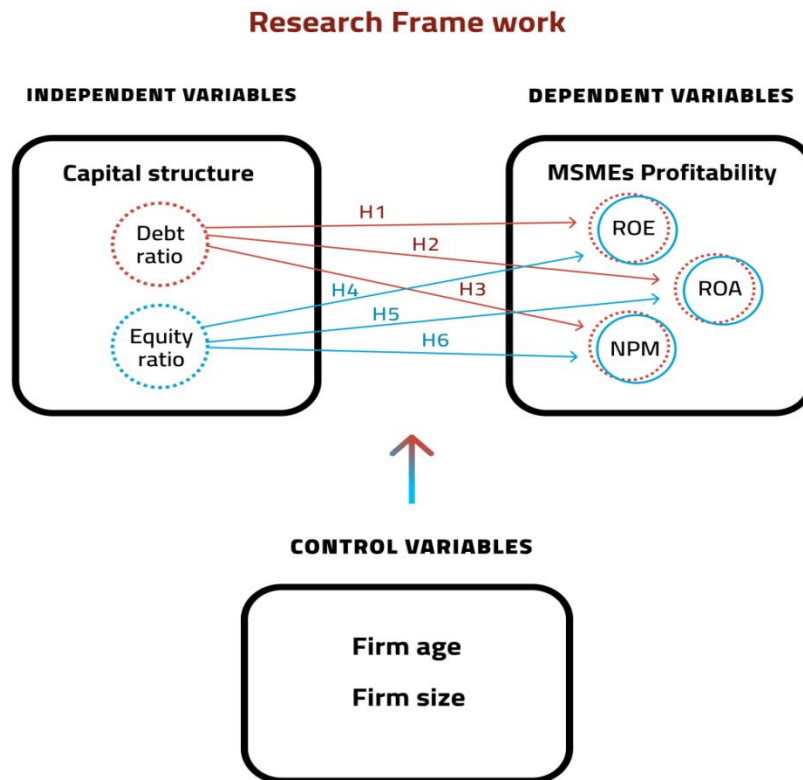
Research Frame work

INDEPENDENT VARIABLES

DEPENDENT VARIABLES

Capital structure

Debt ratio

Equity ratio

MSMEs Profitability

ROE

ROA

NPM

H1

H2

H3

H4

H5

H6

CONTROL VARIABLES

Firm age

Firm size